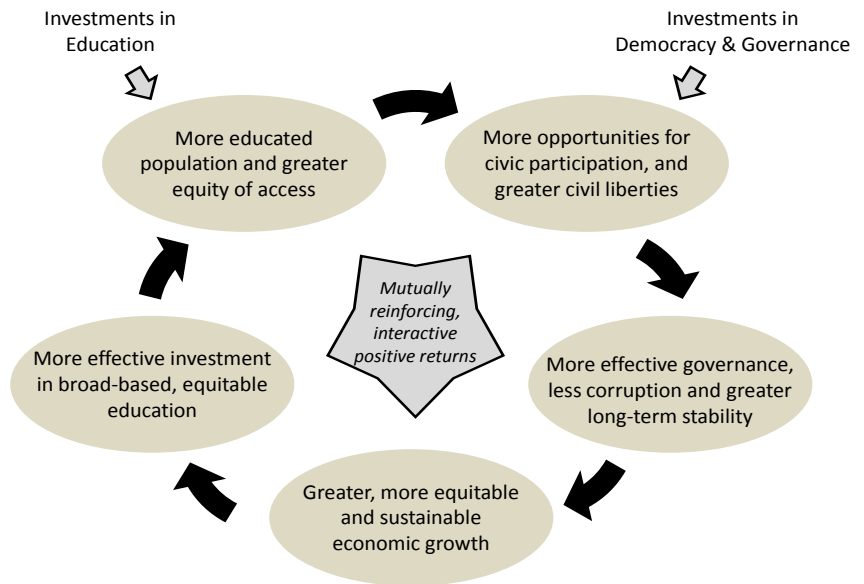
Investments in Education

Investments in Democracy & Governance

More educated population and greater equity of access

More opportunities for civic participation, and greater civil liberties

*Mutually reinforcing, interactive positive returns*

More effective investment in broad-based, equitable education

More effective governance, less corruption and greater long-term stability

Greater, more equitable and sustainable economic growth